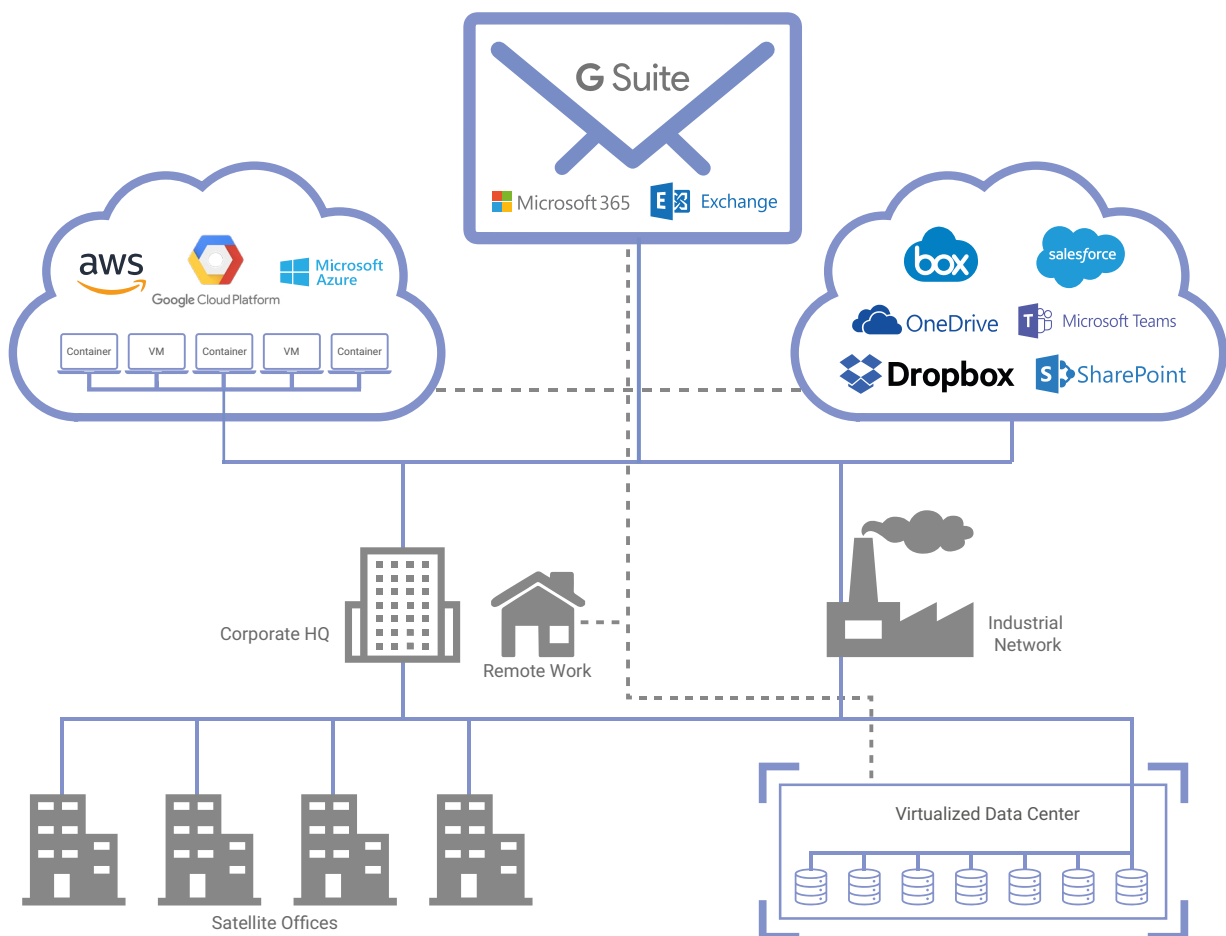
G Suite

Microsoft 365

Exchange

aws

Google Cloud Platform

Microsoft Azure

Container

VM

Container

VM

Container

box

salesforce

OneDrive

Microsoft Teams

Dropbox

SharePoint

Corporate HQ

Remote Work

Industrial Network

Virtualized Data Center

Satellite Offices